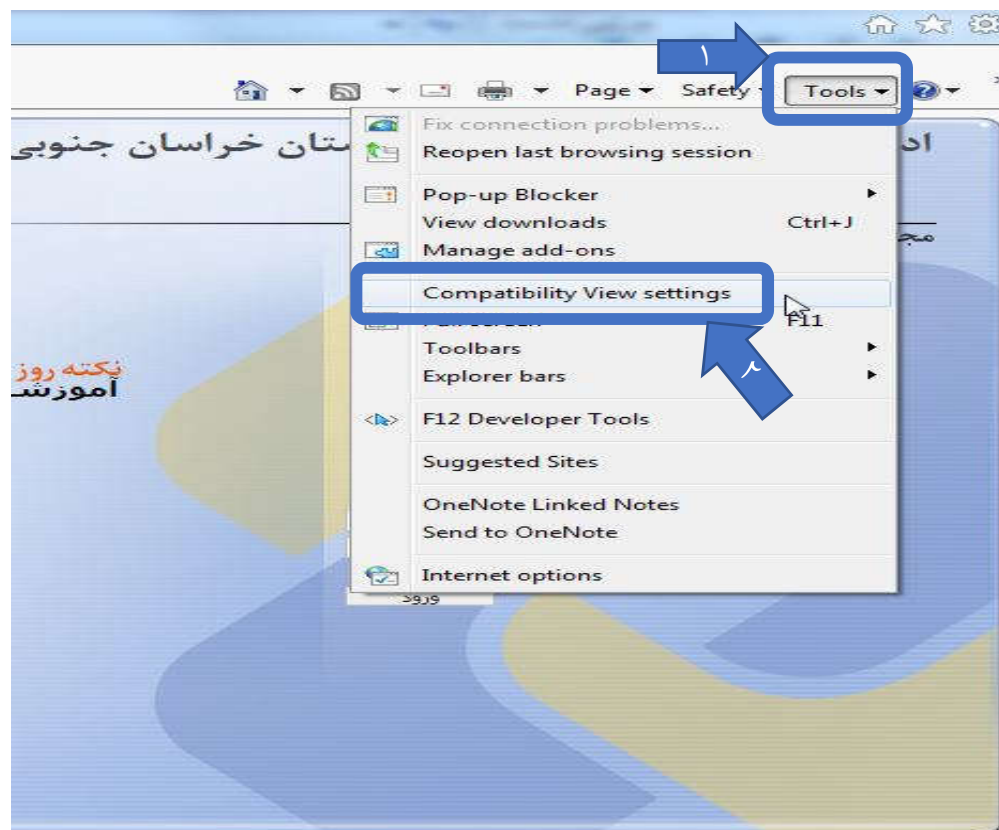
Page ▾ Safety ▾ Tools ▾

١

اد ستان خراسان جنوبی

مج

نکته روز
آموزش

Fix connection problems...
Reopen last browsing session
Pop-up Blocker
View downloads Ctrl+J
Manage add-ons
Compatibility View settings
F11
Toolbars
Explorer bars
F12 Developer Tools
Suggested Sites
OneNote Linked Notes
Send to OneNote
Internet options

٢

ورود